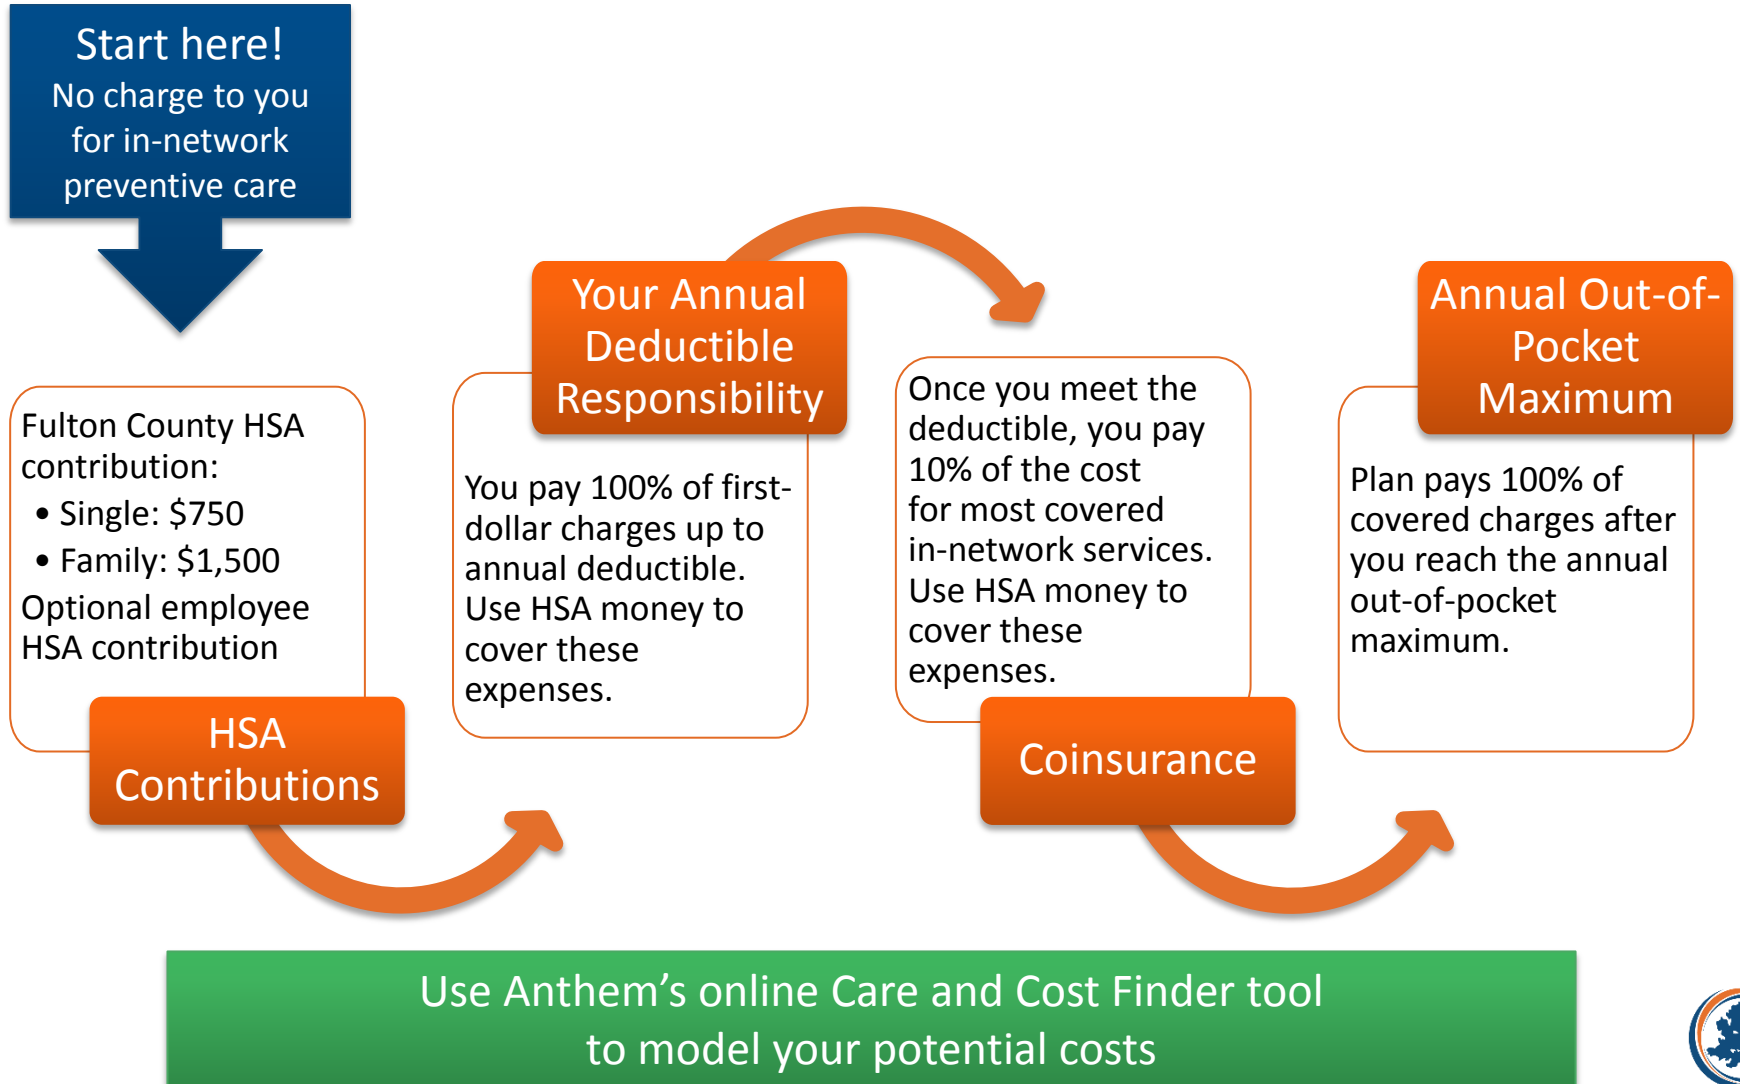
Start here!
No charge to you for in-network preventive care

Fulton County HSA contribution:
• Single: $750
• Family: $1,500
Optional employee HSA contribution

HSA Contributions

Your Annual Deductible Responsibility

You pay 100% of first-dollar charges up to annual deductible. Use HSA money to cover these expenses.

Once you meet the deductible, you pay 10% of the cost for most covered in-network services. Use HSA money to cover these expenses.

Coinsurance

Annual Out-of-Pocket Maximum

Plan pays 100% of covered charges after you reach the annual out-of-pocket maximum.

Use Anthem’s online Care and Cost Finder tool to model your potential costs